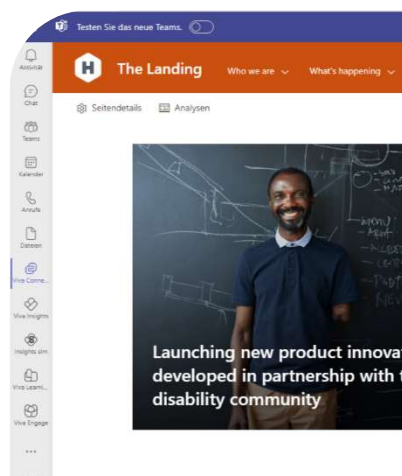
Testen Sie das neue Teams.

Aktivität
Chat
Teams
Kalender
Anrufe
Dateien
Viva Conne...
Viva Insights
Insights sim
Viva Learni...
Viva Engage
...

H The Landing Who we are What's happening

Seitendetails Analysen

Launching new product innovat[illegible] developed in partnership with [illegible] disability community